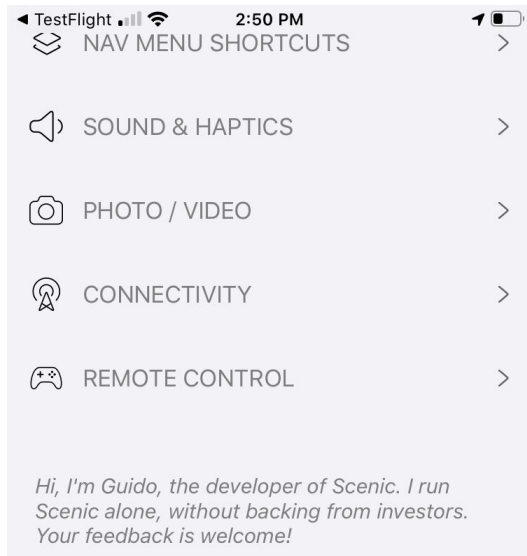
◀ TestFlight 2:50 PM

NAV MENU SHORTCUTS >

SOUND & HAPTICS >

PHOTO / VIDEO >

CONNECTIVITY >

REMOTE CONTROL >

Hi, I'm Guido, the developer of Scenic. I run Scenic alone, without backing from investors. Your feedback is welcome!